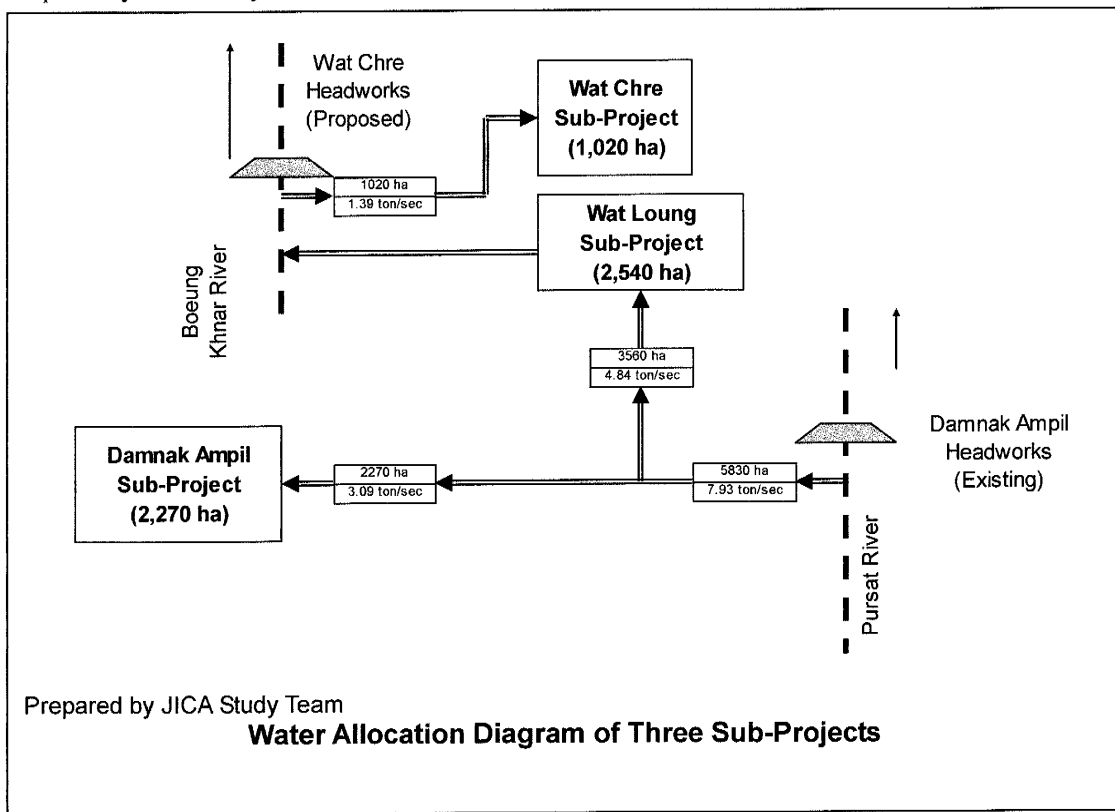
Wat Chre Headworks (Proposed)

Wat Chre Sub-Project (1,020 ha)

1020 ha
1.39 ton/sec

Wat Loung Sub-Project (2,540 ha)

Boeung Khnar River

3560 ha
4.84 ton/sec

Damnak Ampil Headworks (Existing)

Damnak Ampil Sub-Project (2,270 ha)

2270 ha
3.09 ton/sec

5830 ha
7.93 ton/sec

Pursat River

Prepared by JICA Study Team

Water Allocation Diagram of Three Sub-Projects